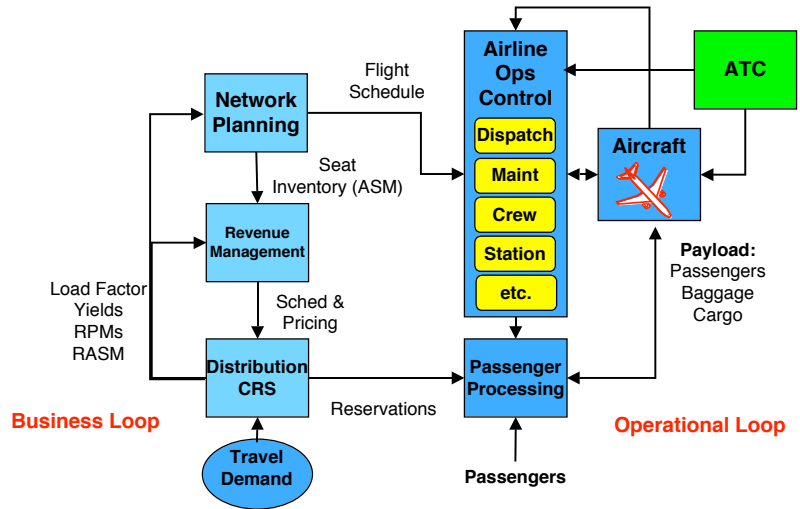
Network Planning

Flight Schedule

Airline Ops Control

Dispatch

Maint

Crew

Station

etc.

ATC

Aircraft

Seat Inventory (ASM)

Revenue Management

Load Factor
Yields
RPMs
RASM

Sched & Pricing

Payload:
Passengers
Baggage
Cargo

Distribution CRS

Reservations

Passenger Processing

Business Loop

Operational Loop

Travel Demand

Passengers